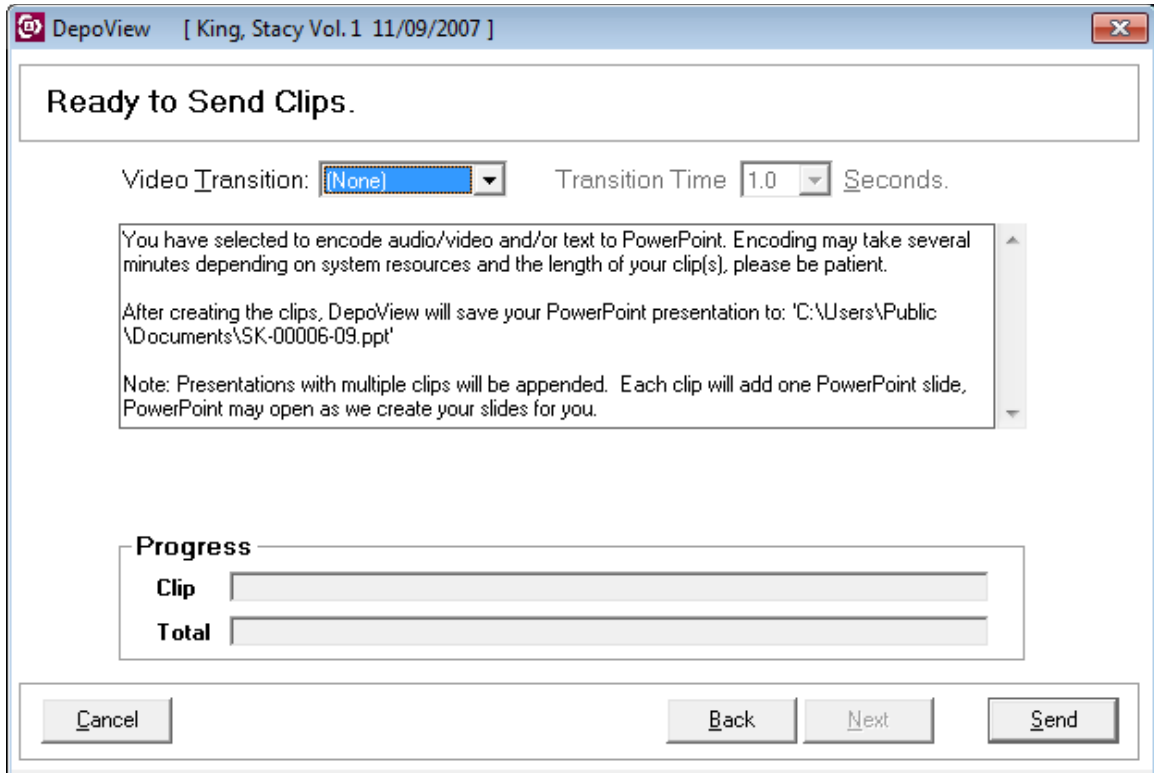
DepoView [ King, Stacy Vol. 1 11/09/2007 ]

Ready to Send Clips.

Video Transition: (None)

Transition Time 1.0 Seconds.

You have selected to encode audio/video and/or text to PowerPoint. Encoding may take several minutes depending on system resources and the length of your clip(s), please be patient.

After creating the clips, DepoView will save your PowerPoint presentation to: 'C:\Users\Public\Documents\SK-00006-09.ppt'

Note: Presentations with multiple clips will be appended. Each clip will add one PowerPoint slide, PowerPoint may open as we create your slides for you.

Progress

Clip

Total

Cancel

Back

Next

Send